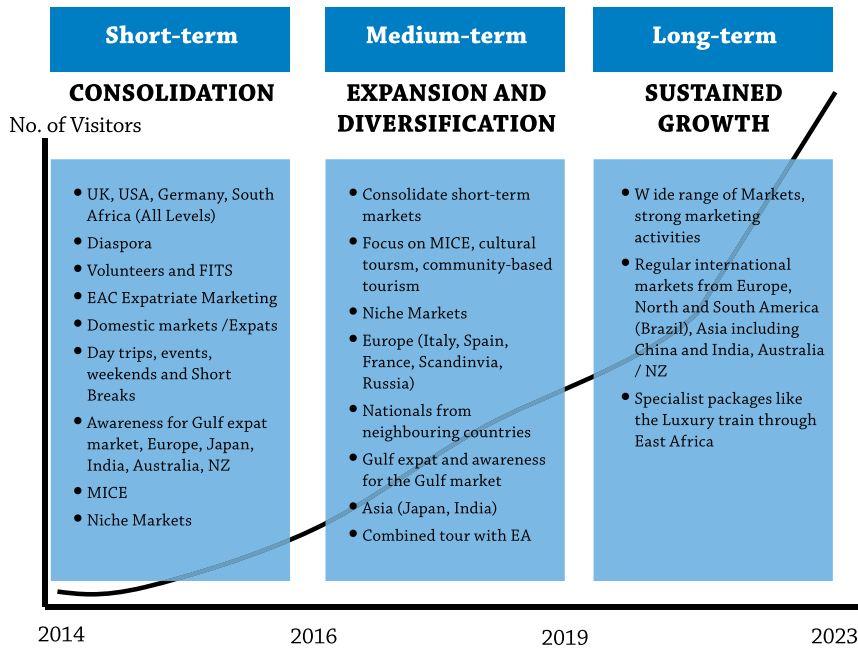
Short-term

CONSOLIDATION

Medium-term

EXPANSION AND DIVERSIFICATION

Long-term

SUSTAINED GROWTH

No. of Visitors

- UK, USA, Germany, South Africa (All Levels)
- Diaspora
- Volunteers and FITS
- EAC Expatriate Marketing
- Domestic markets /Expats
- Day trips, events, weekends and Short Breaks
- Awareness for Gulf expat market, Europe, Japan, India, Australia, NZ
- MICE
- Niche Markets

- Consolidate short-term markets
- Focus on MICE, cultural tourism, community-based tourism
- Niche Markets
- Europe (Italy, Spain, France, Scandinvia, Russia)
- Nationals from neighbouring countries
- Gulf expat and awareness for the Gulf market
- Asia (Japan, India)
- Combined tour with EA

- W ide range of Markets, strong marketing activities
- Regular international markets from Europe, North and South America (Brazil), Asia including China and India, Australia / NZ
- Specialist packages like the Luxury train through East Africa

2014

2016

2019

2023